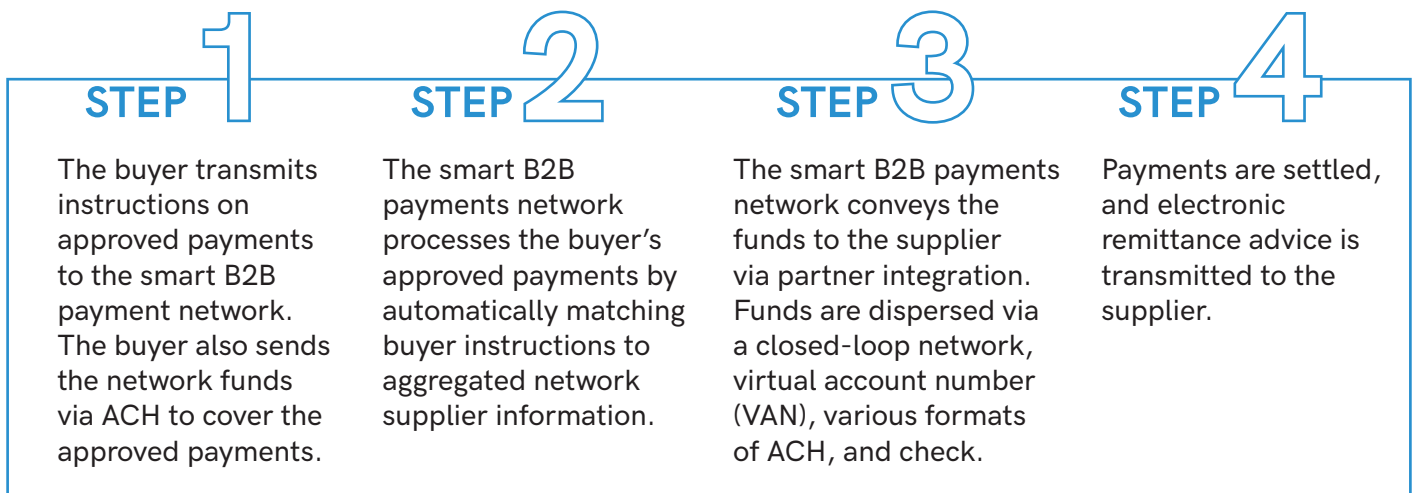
STEP 1

The buyer transmits instructions on approved payments to the smart B2B payment network. The buyer also sends the network funds via ACH to cover the approved payments.

STEP 2

The smart B2B payments network processes the buyer's approved payments by automatically matching buyer instructions to aggregated network supplier information.

STEP 3

The smart B2B payments network conveys the funds to the supplier via partner integration. Funds are dispersed via a closed-loop network, virtual account number (VAN), various formats of ACH, and check.

STEP 4

Payments are settled, and electronic remittance advice is transmitted to the supplier.